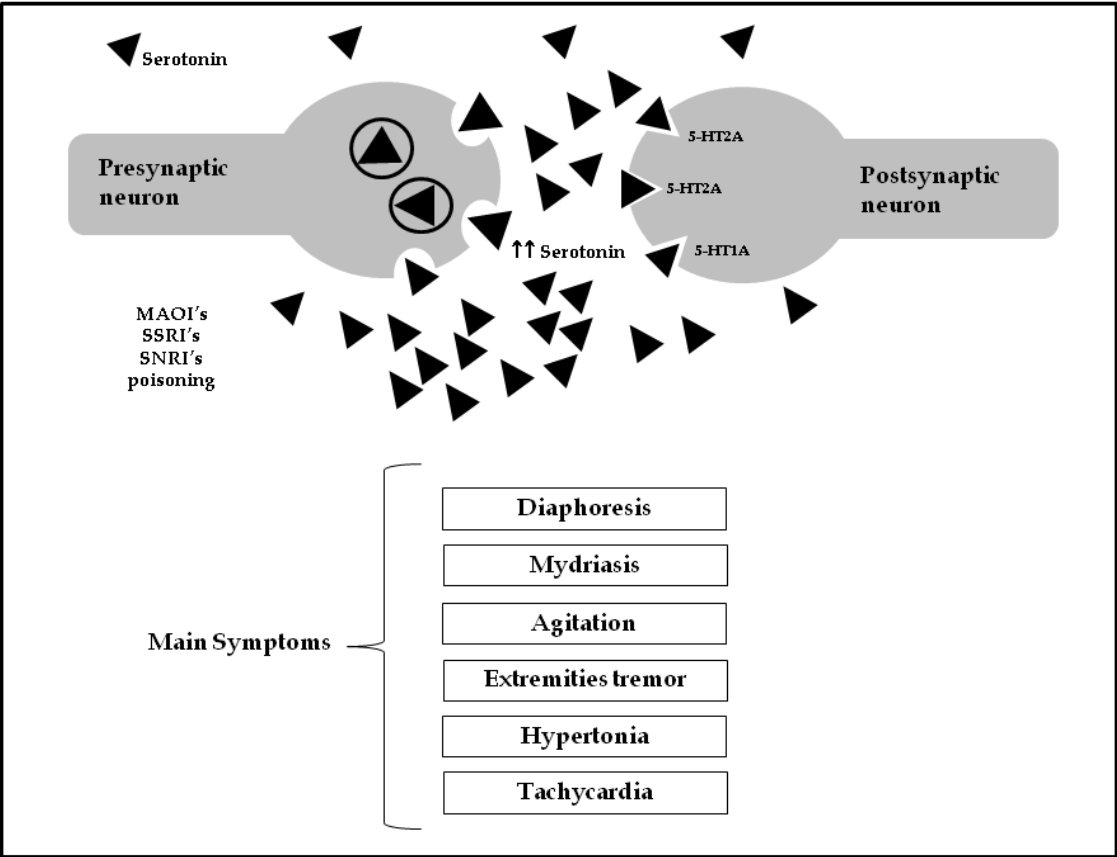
Serotonin

Presynaptic neuron

5-HT2A

5-HT2A

5-HT1A

Postsynaptic neuron

↑↑ Serotonin

MAOI's
SSRI's
SNRI's
poisoning

Main Symptoms

Diaphoresis

Mydriasis

Agitation

Extremities tremor

Hypertonia

Tachycardia